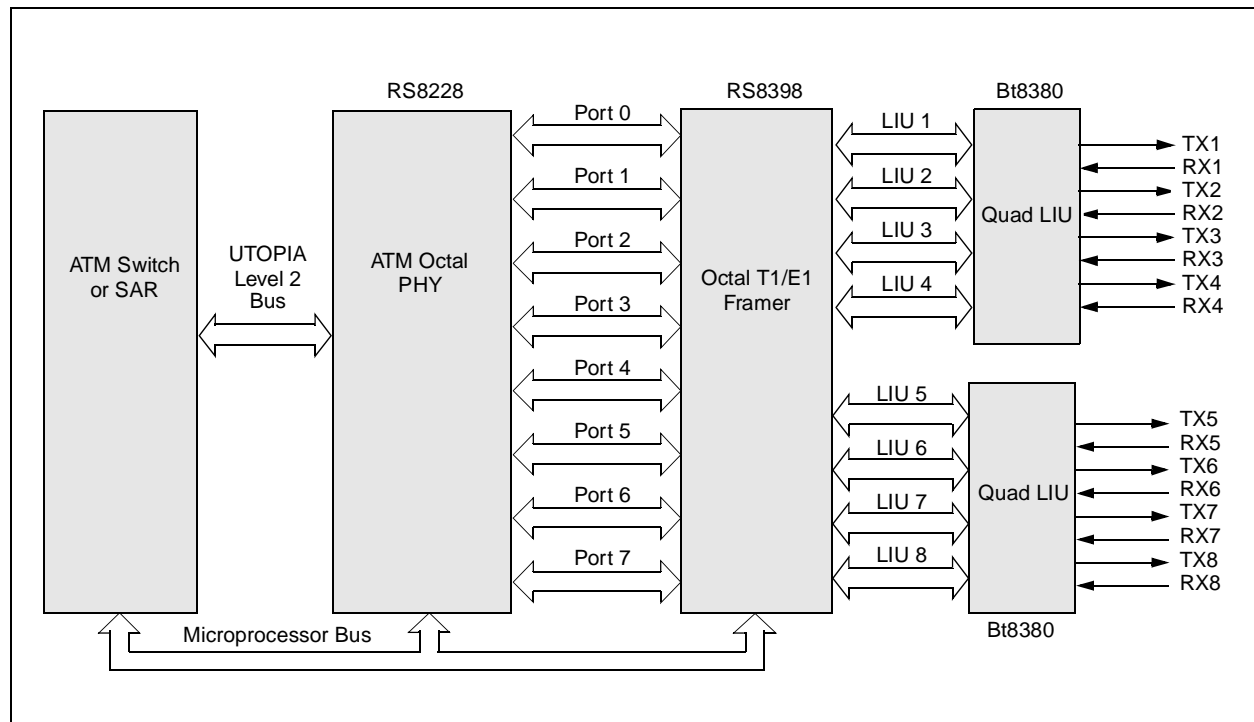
RS8228

RS8398

Bt8380

ATM Switch or SAR

UTOPIA Level 2 Bus

ATM Octal PHY

Port 0
Port 1
Port 2
Port 3
Port 4
Port 5
Port 6
Port 7

Octal T1/E1 Framer

LIU 1
LIU 2
LIU 3
LIU 4

Quad LIU

TX1
RX1
TX2
RX2
TX3
RX3
TX4
RX4

LIU 5
LIU 6
LIU 7
LIU 8

Quad LIU

TX5
RX5
TX6
RX6
TX7
RX7
TX8
RX8

Bt8380

Microprocessor Bus